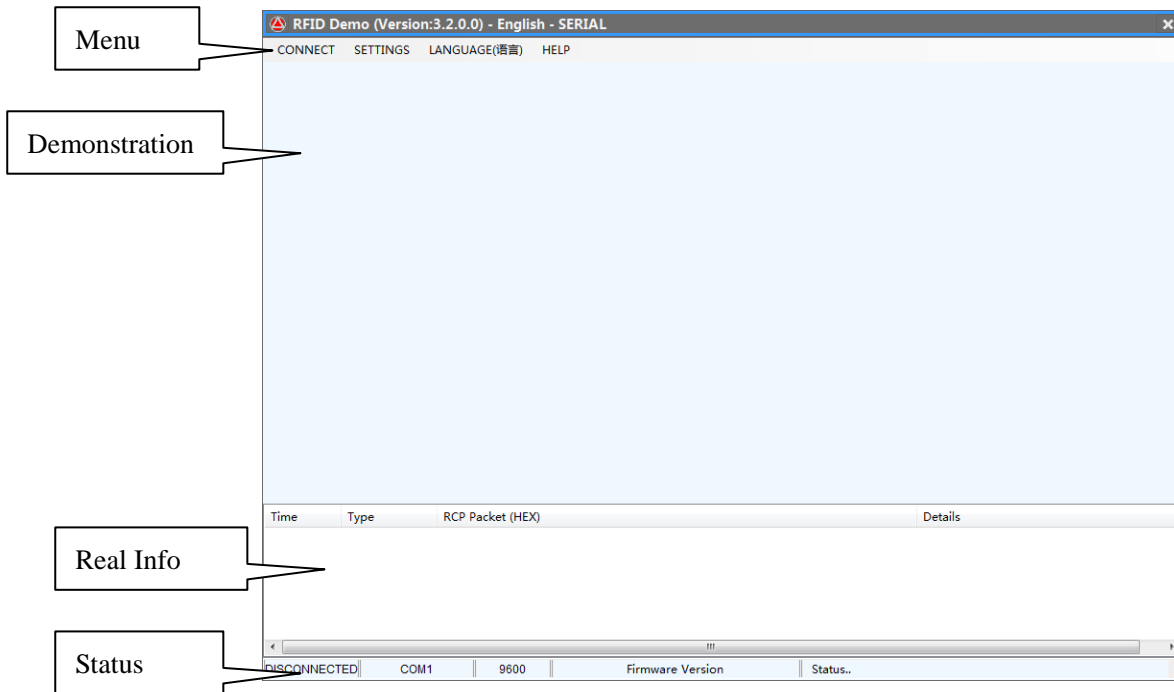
Menu

RFID Demo (Version:3.2.0.0) - English - SERIAL

CONNECT SETTINGS LANGUAGE(语言) HELP

Demonstration

| Time | Type | RCP Packet (HEX) | Details |
|---|---|---|---|

Real Info

Status

DISCONNECTED COM1 9600 Firmware Version Status..